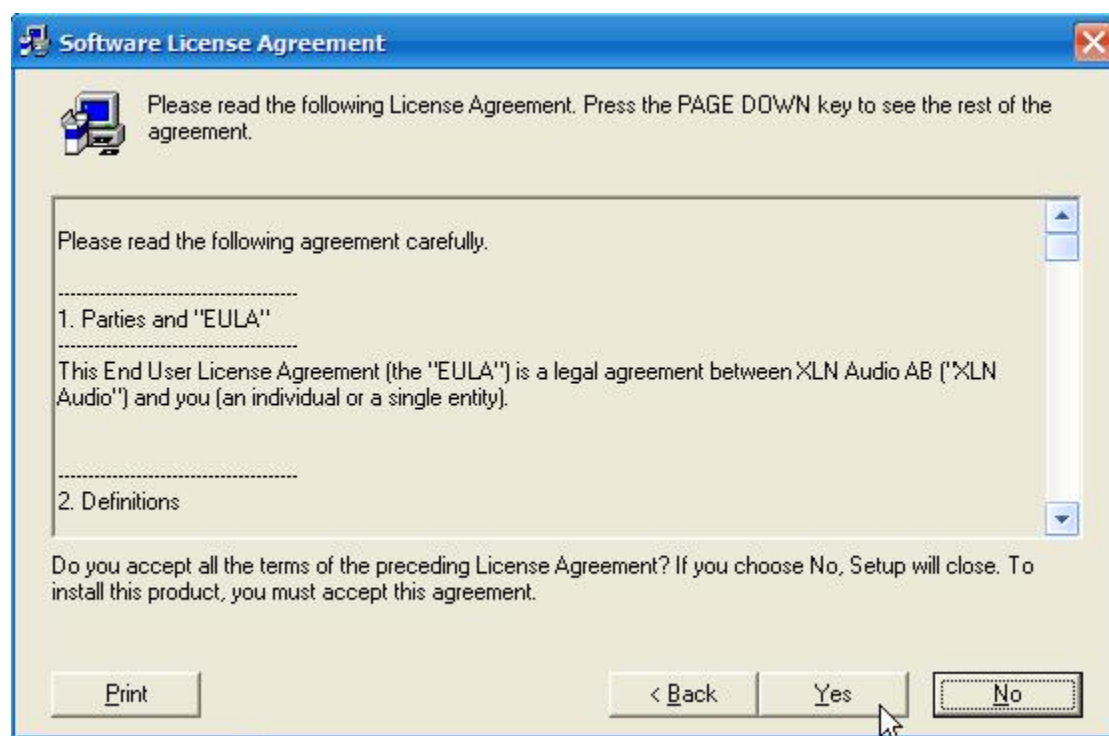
Software License Agreement

Please read the following License Agreement. Press the PAGE DOWN key to see the rest of the agreement.

Please read the following agreement carefully.

----------------------------------------

1. Parties and "EULA"

----------------------------------------

This End User License Agreement (the "EULA") is a legal agreement between XLN Audio AB ("XLN Audio") and you (an individual or a single entity).

----------------------------------------

2. Definitions

Do you accept all the terms of the preceding License Agreement? If you choose No, Setup will close. To install this product, you must accept this agreement.

Print

< Back

Yes

No